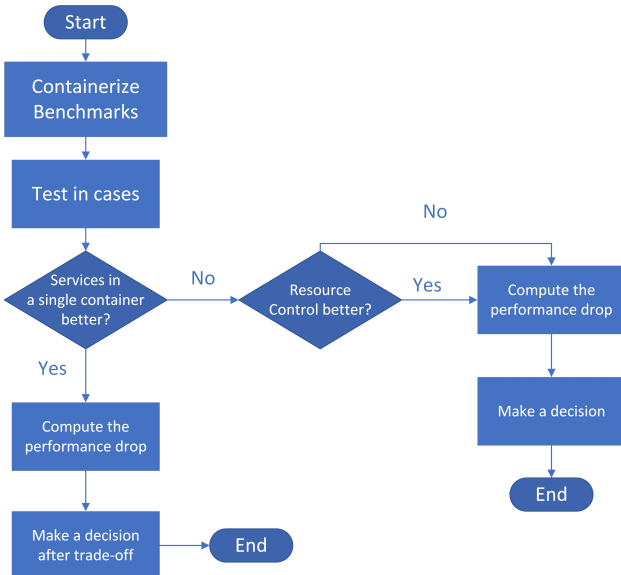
Start

Containerize Benchmarks

Test in cases

Services in a single container better?

No

Resource Control better?

No

Yes

Compute the performance drop

Make a decision

End

Yes

Compute the performance drop

Make a decision after trade-off

End